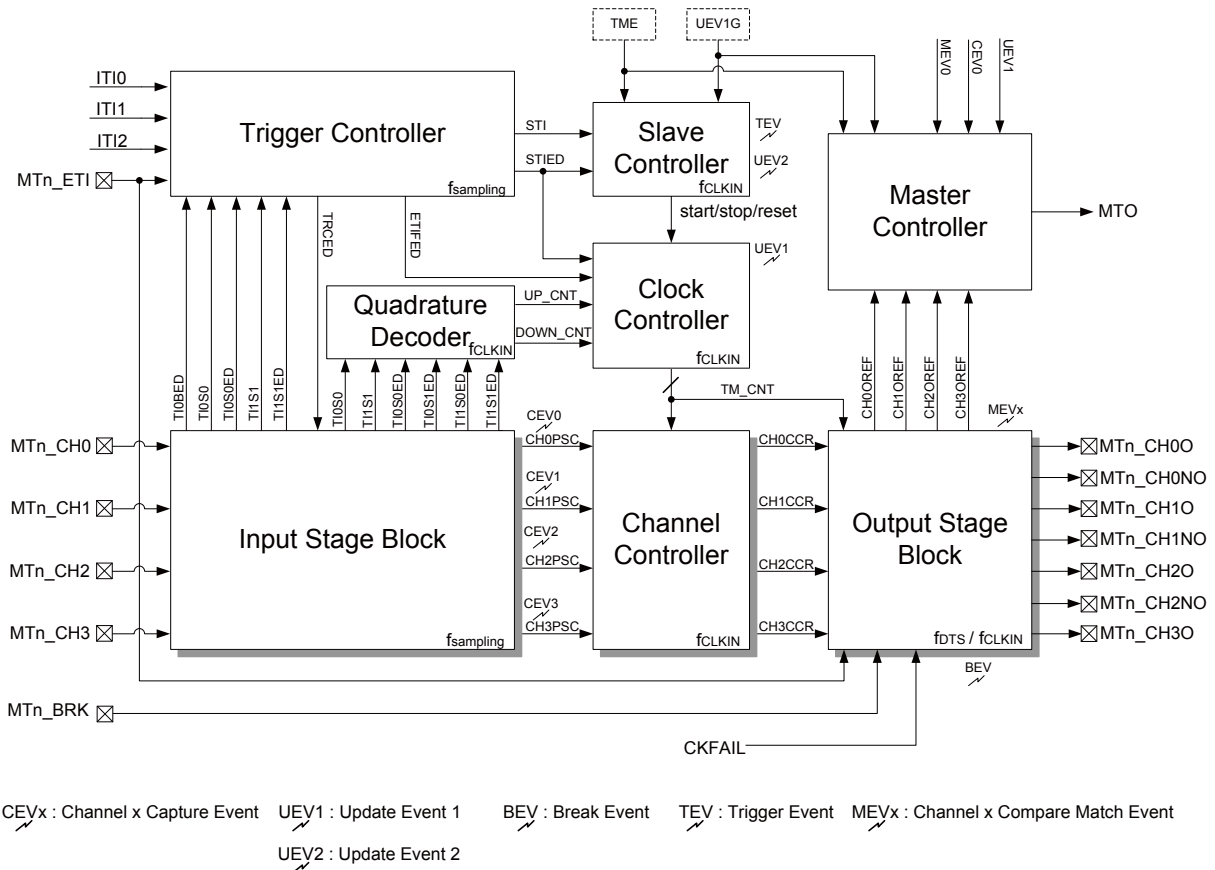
TME
UEV1G
MEV0
CEV0
UEV1
ITI0
ITI1
ITI2
MTn_ETI
Trigger Controller
$f_{sampling}$
STI
STIED
Slave Controller
$f_{CLKIN}$
TEV
UEV2
Master Controller
MTO
start/stop/reset
TRCED
ETIFED
UEV1
Clock Controller
$f_{CLKIN}$
Quadrature Decoder
$f_{CLKIN}$
UP_CNT
DOWN_CNT
TI0BED
TI0S0
TI0S0ED
TI1S1
TI1S1ED
TI0S0
TI1S1
TI0S0ED
TI0S1ED
TI1S0ED
TI1S1ED
TM_CNT
CH0OREF
CH1OREF
CH2OREF
CH3OREF
MEVx
CEV0
CH0PSC
CEV1
CH1PSC
CEV2
CH2PSC
CEV3
CH3PSC
MTn_CH0
MTn_CH1
MTn_CH2
MTn_CH3
Input Stage Block
$f_{sampling}$
Channel Controller
$f_{CLKIN}$
CH0CCR
CH1CCR
CH2CCR
CH3CCR
Output Stage Block
$f_{DTS}$ / $f_{CLKIN}$
MTn_CH0O
MTn_CH0NO
MTn_CH1O
MTn_CH1NO
MTn_CH2O
MTn_CH2NO
MTn_CH3O
BEV
MTn_BRK
CKFAIL

CEVx : Channel x Capture Event UEV1 : Update Event 1 BEV : Break Event TEV : Trigger Event MEVx : Channel x Compare Match Event

UEV2 : Update Event 2